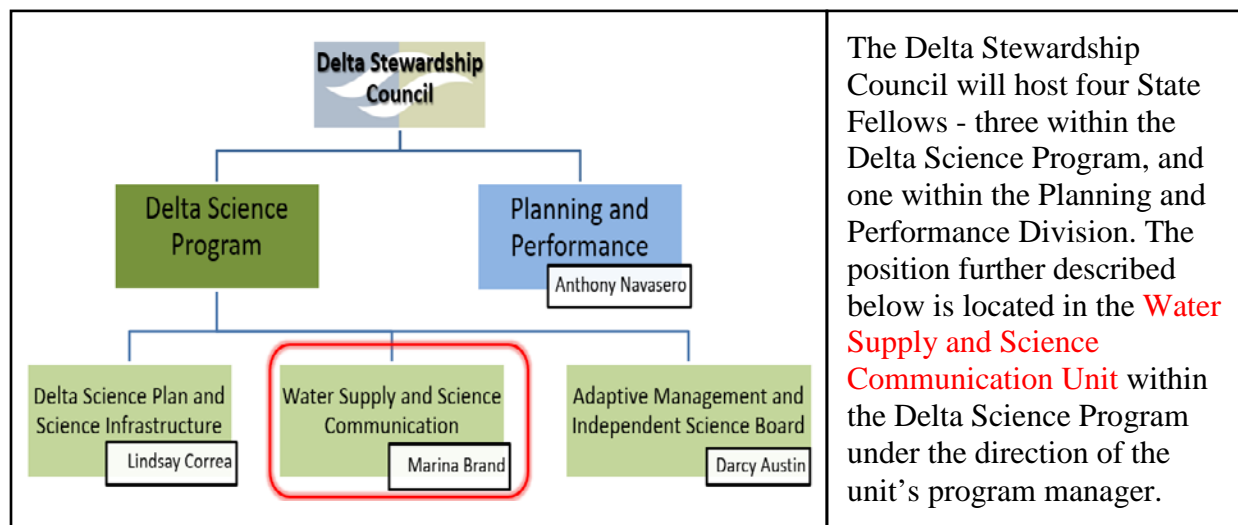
Delta Stewardship Council

Delta Science Program

Planning and Performance

Anthony Navasero

Delta Science Plan and Science Infrastructure

Lindsay Correa

Water Supply and Science Communication

Marina Brand

Adaptive Management and Independent Science Board

Darcy Austin

The Delta Stewardship Council will host four State Fellows - three within the Delta Science Program, and one within the Planning and Performance Division. The position further described below is located in the Water Supply and Science Communication Unit within the Delta Science Program under the direction of the unit's program manager.